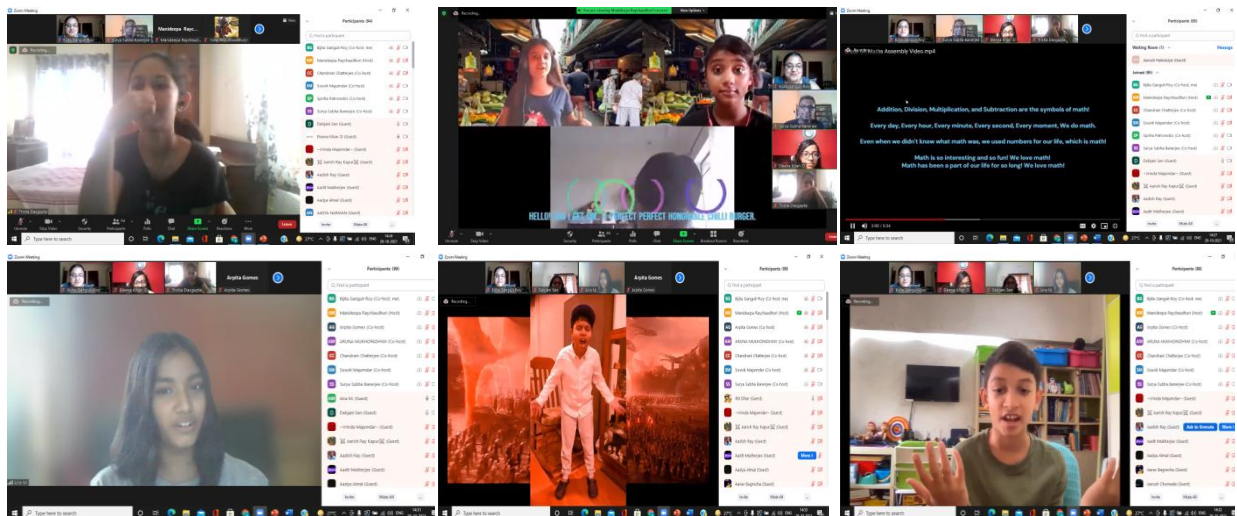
Zoom Meeting

Manideepa Raychaudhuri

Participants (94)

Recording...

Leave

Type here to search

HELLO I AM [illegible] PERFECT PERFECT HONORABLE CHILLI BURGER.

Maths Assembly Video.mp4

Addition, Division, Multiplication, and Subtraction are the symbols of math!

Every day, Every hour, Every minute, Every second, Every moment, We do math.

Even when we didn't know what math was, we used numbers for our life, which is math!

Math is so interesting and so fun! We love math!
Math has been a part of our life for so long! We love math!

Participants (95)

Waiting Room (1)

Joined (95)

Arpita Gomes

Participants (99)

Participants (98)

Invite

Mute All